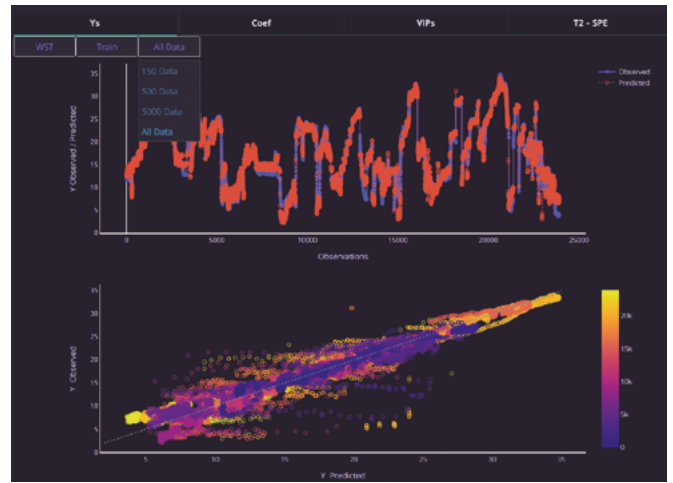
Ys
Coef
VIPs
T2 - SPE

WST
Train
All Data

150 Data
500 Data
5000 Data
All Data

Observed
Predicted

Y Observed / Predicted
35
30
25
20
15
10
5
0
0
5000
10000
15000
20000
25000
Observations

Y Observed
35
30
25
20
15
10
5
5
10
15
20
25
30
35
Y Predicted

20k
15k
10k
5k
0